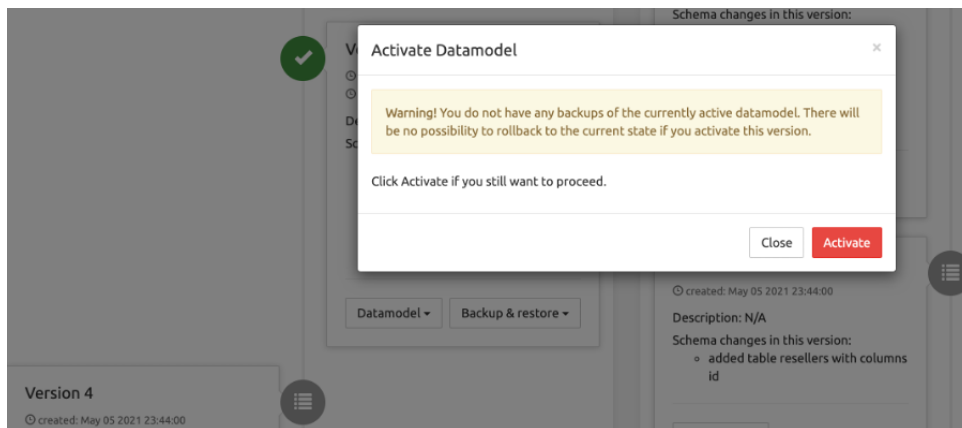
Schema changes in this version:

Activate Datamodel

×

Warning! You do not have any backups of the currently active datamodel. There will be no possibility to rollback to the current state if you activate this version.

Click Activate if you still want to proceed.

Close

Activate

created: May 05 2021 23:44:00

Description: N/A

Schema changes in this version:

- added table resellers with columns id

Datamodel ▾

Backup & restore ▾

Version 4

created: May 05 2021 23:44:00